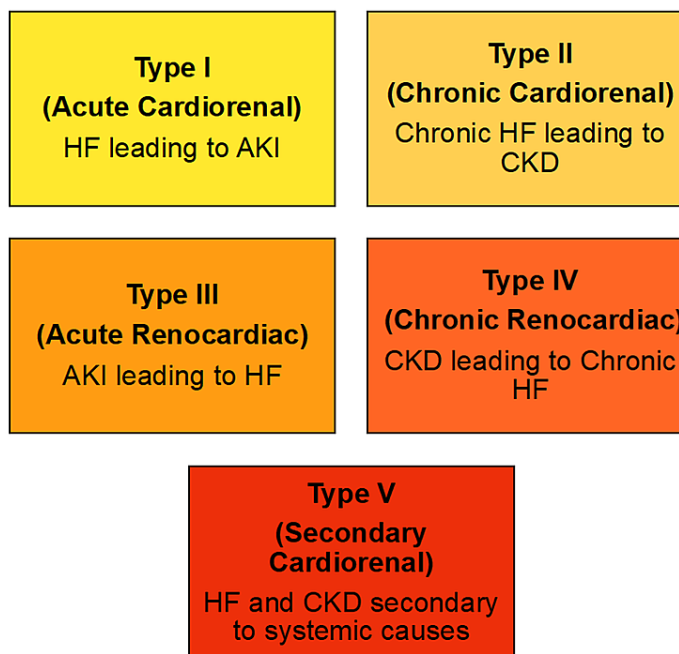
Type I
(Acute Cardiorenal)
HF leading to AKI

Type II
(Chronic Cardiorenal)
Chronic HF leading to CKD

Type III
(Acute Renocardiac)
AKI leading to HF

Type IV
(Chronic Renocardiac)
CKD leading to Chronic HF

Type V
(Secondary Cardiorenal)
HF and CKD secondary to systemic causes